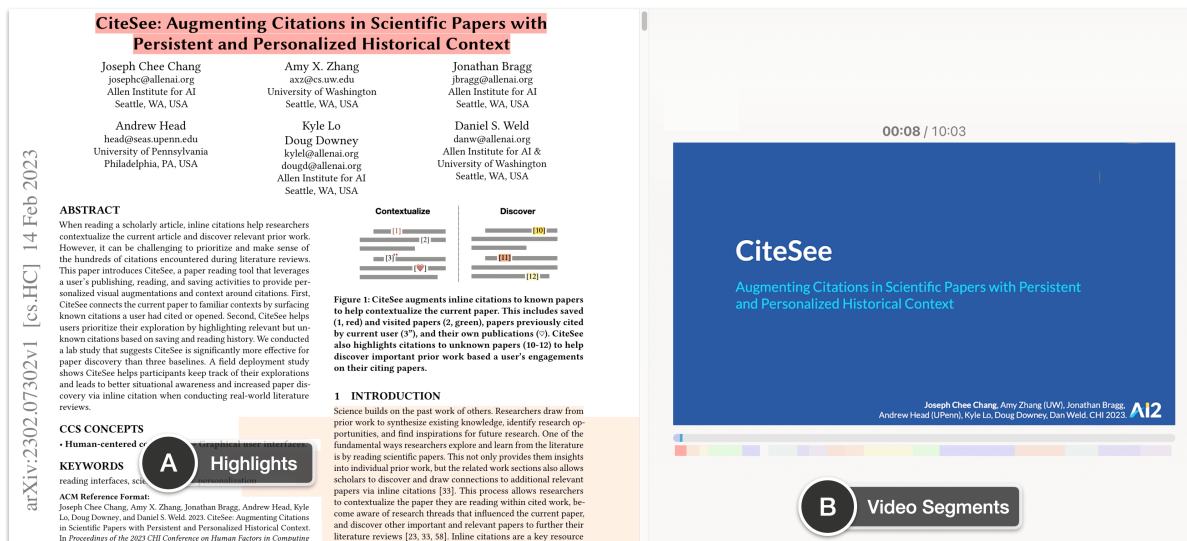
CiteSee: Augmenting Citations in Scientific Papers with Persistent and Personalized Historical Context

Joseph Chee Chang
josephc@allenai.org
Allen Institute for AI
Seattle, WA, USA

Amy X. Zhang
axz@cs.uw.edu
University of Washington
Seattle, WA, USA

Jonathan Bragg
jbragg@allenai.org
Allen Institute for AI
Seattle, WA, USA

Andrew Head
head@seas.upenn.edu
University of Pennsylvania
Philadelphia, PA, USA

Kyle Lo
Doug Downey
kylel@allenai.org
dougd@allenai.org
Allen Institute for AI
Seattle, WA, USA

Daniel S. Weld
danw@allenai.org
Allen Institute for AI &
University of Washington
Seattle, WA, USA

arXiv:2302.07302v1 [cs.HC] 14 Feb 2023

ABSTRACT
When reading a scholarly article, inline citations help researchers contextualize the current article and discover relevant prior work. However, it can be challenging to prioritize and make sense of the hundreds of citations encountered during literature reviews. This paper introduces CiteSee, a paper reading tool that leverages a user's publishing, reading, and saving activities to provide personalized visual augmentations and context around citations. First, CiteSee connects the current paper to familiar contexts by surfacing known citations a user had cited or opened. Second, CiteSee helps users prioritize their exploration by highlighting relevant but unknown citations based on saving and reading history. We conducted a lab study that suggests CiteSee is significantly more effective for paper discovery than three baselines. A field deployment study shows CiteSee helps participants keep track of their explorations and leads to better situational awareness and increased paper discovery via inline citation when conducting real-world literature reviews.

CCS CONCEPTS
• Human-centered co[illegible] Graphical user interfaces.

KEYWORDS
reading interfaces, scie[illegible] personalization

ACM Reference Format:
Joseph Chee Chang, Amy X. Zhang, Jonathan Bragg, Andrew Head, Kyle Lo, Doug Downey, and Daniel S. Weld. 2023. CiteSee: Augmenting Citations in Scientific Papers with Persistent and Personalized Historical Context. In Proceedings of the 2023 CHI Conference on Human Factors in Computing

Contextualize
[1]
[2]
[3*]
[♥]

Discover
[10]
[11]
[12]

Figure 1: CiteSee augments inline citations to known papers to help contextualize the current paper. This includes saved (1, red) and visited papers (2, green), papers previously cited by current user (3*), and their own publications (♡). CiteSee also highlights citations to unknown papers (10-12) to help discover important prior work based a user's engagements on their citing papers.

1 INTRODUCTION
Science builds on the past work of others. Researchers draw from prior work to synthesize existing knowledge, identify research opportunities, and find inspirations for future research. One of the fundamental ways researchers explore and learn from the literature is by reading scientific papers. This not only provides them insights into individual prior work, but the related work sections also allows scholars to discover and draw connections to additional relevant papers via inline citations [33]. This process allows researchers to contextualize the paper they are reading within cited work, become aware of research threads that influenced the current paper, and discover other important and relevant papers to further their literature reviews [23, 33, 58]. Inline citations are a key resource

A Highlights

00:08 / 10:03

CiteSee
Augmenting Citations in Scientific Papers with Persistent and Personalized Historical Context

Joseph Chee Chang, Amy Zhang (UW), Jonathan Bragg,
Andrew Head (UPenn), Kyle Lo, Doug Downey, Dan Weld. CHI 2023.
AI2

B Video Segments